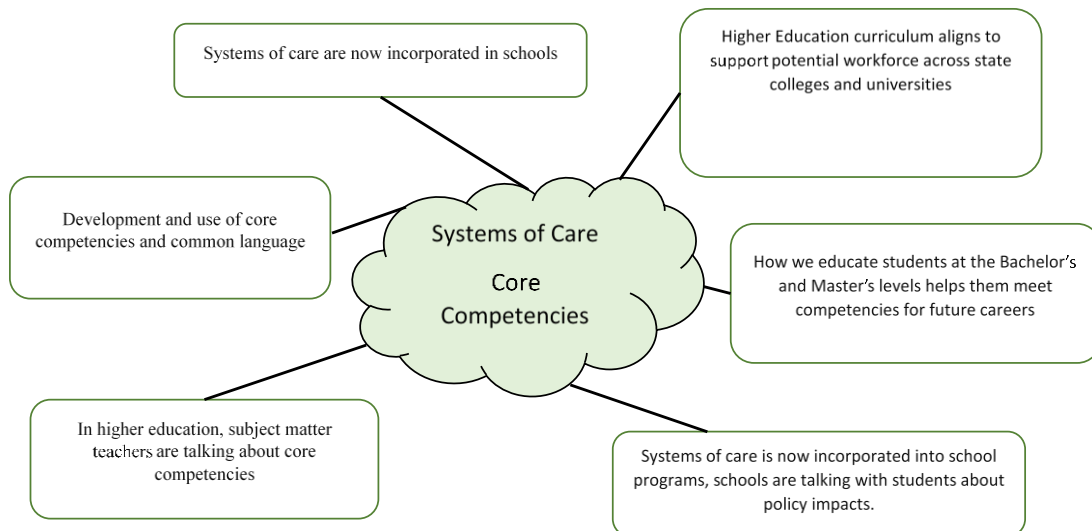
Systems of care are now incorporated in schools

Higher Education curriculum aligns to support potential workforce across state colleges and universities

Development and use of core competencies and common language

Systems of Care

Core Competencies

How we educate students at the Bachelor's and Master's levels helps them meet competencies for future careers

In higher education, subject matter teachers are talking about core competencies

Systems of care is now incorporated into school programs, schools are talking with students about policy impacts.